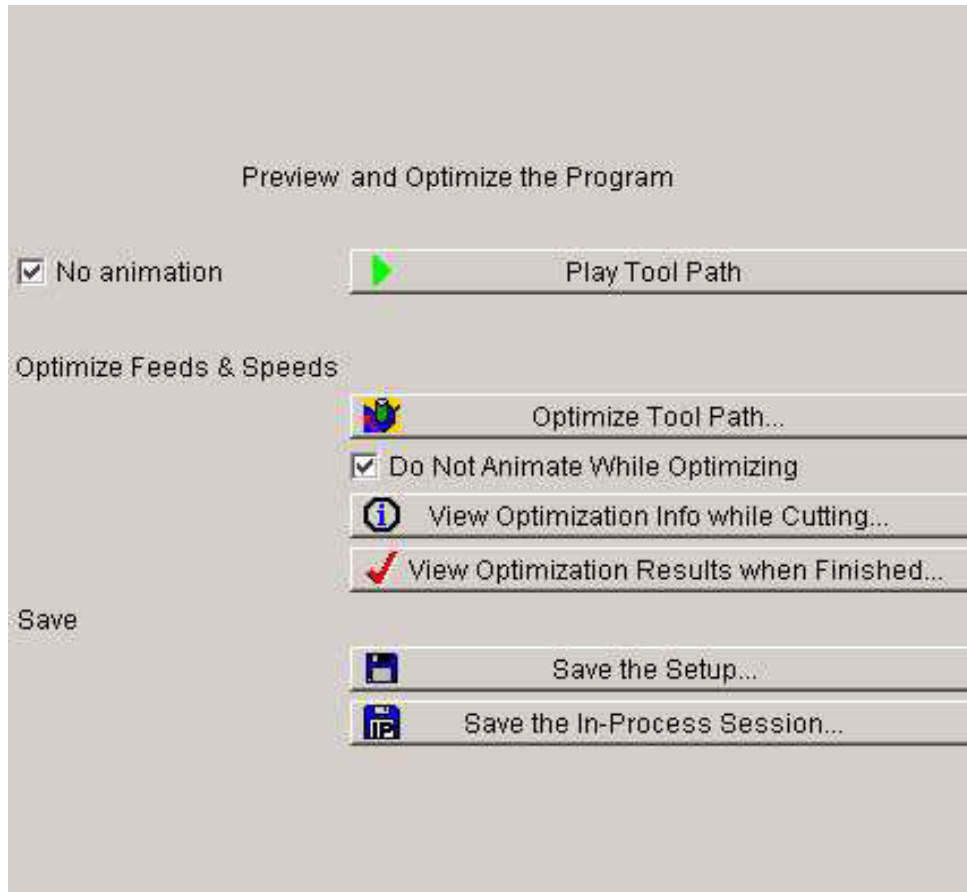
Preview and Optimize the Program

☑ No animation

Play Tool Path

Optimize Feeds & Speeds

Optimize Tool Path...

☑ Do Not Animate While Optimizing

View Optimization Info while Cutting...

View Optimization Results when Finished...

Save

Save the Setup...

Save the In-Process Session...